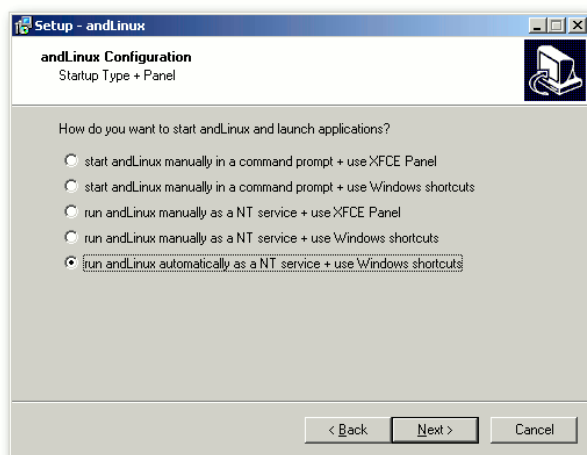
Setup - andLinux

andLinux Configuration
Startup Type + Panel

How do you want to start andLinux and launch applications?

start andLinux manually in a command prompt + use XFCE Panel

start andLinux manually in a command prompt + use Windows shortcuts

run andLinux manually as a NT service + use XFCE Panel

run andLinux manually as a NT service + use Windows shortcuts

run andLinux automatically as a NT service + use Windows shortcuts

< Back
Next >
Cancel